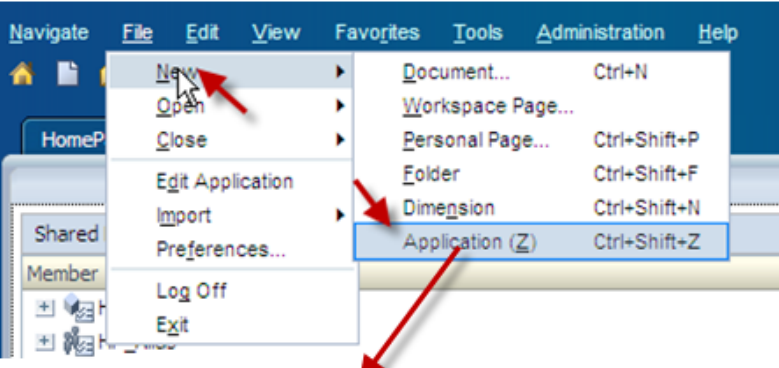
Navigate File Edit View Favorites Tools Administration Help

HomeP

Shared

Member

New
Open
Close
Edit Application
Import
Preferences...
Log Off
Exit

Document... Ctrl+N
Workspace Page...
Personal Page... Ctrl+Shift+P
Folder Ctrl+Shift+F
Dimension Ctrl+Shift+N
Application (Z) Ctrl+Shift+Z